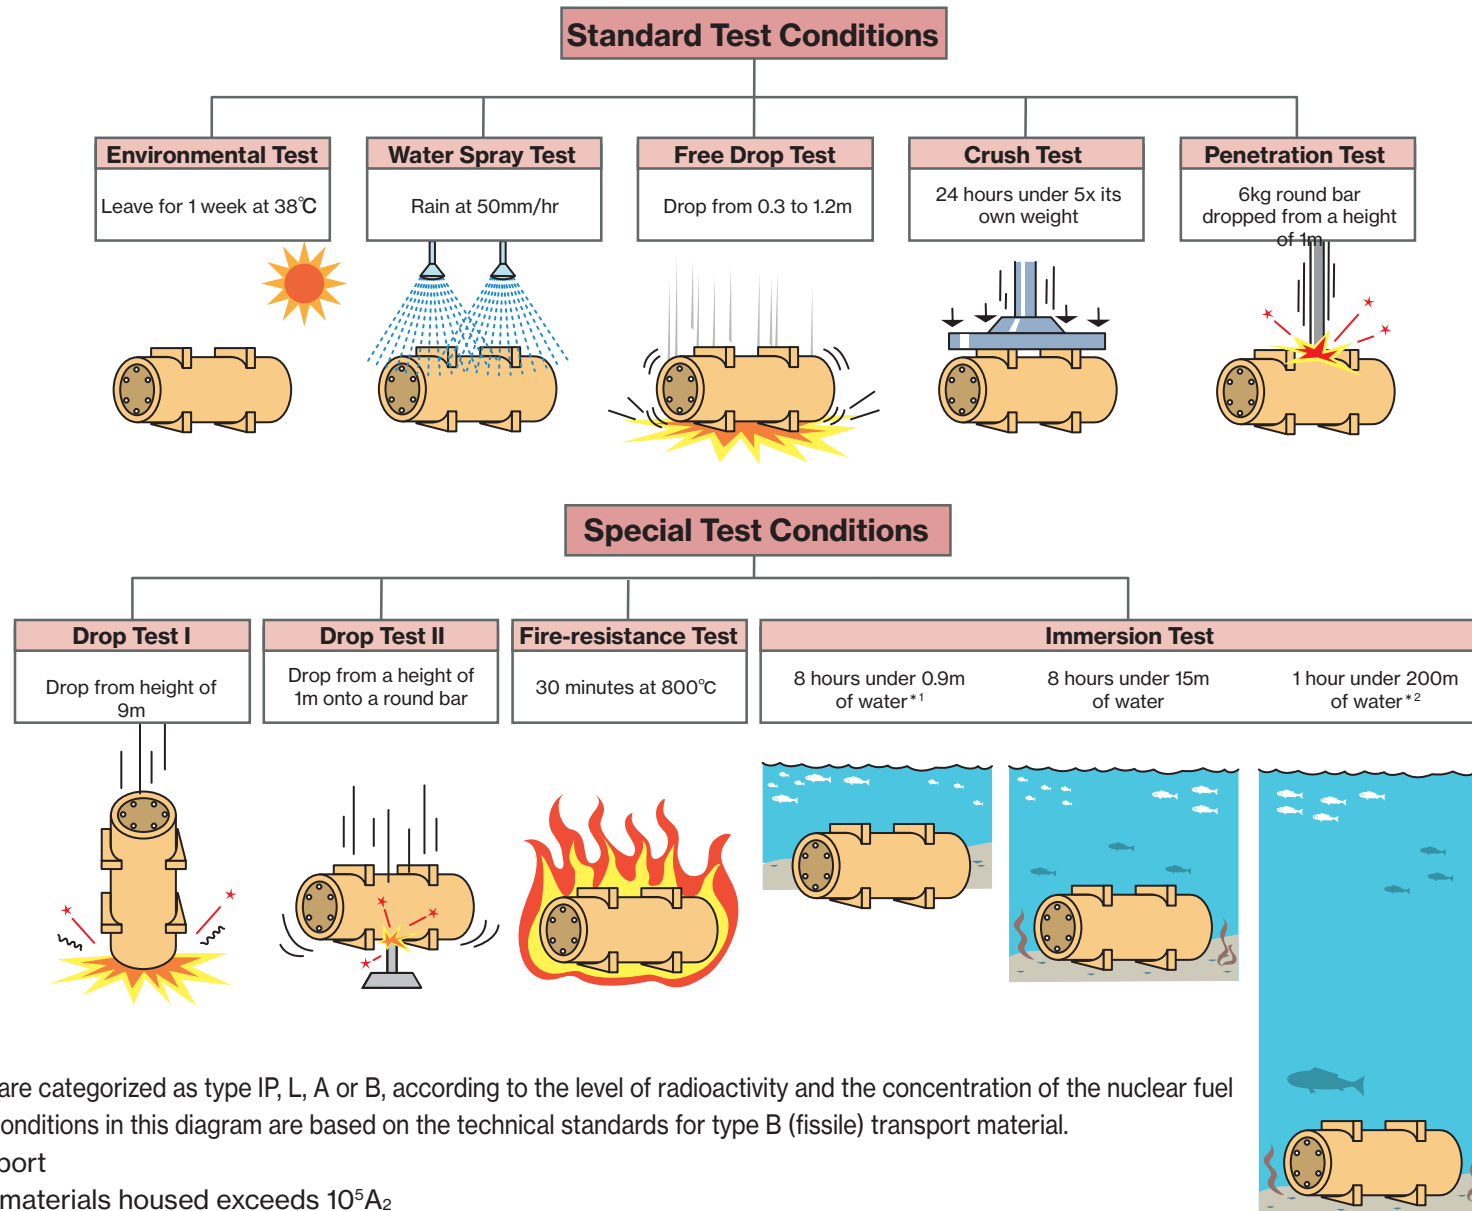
Standard Test Conditions

Environmental Test
Leave for 1 week at 38℃

Water Spray Test
Rain at 50mm/hr

Free Drop Test
Drop from 0.3 to 1.2m

Crush Test
24 hours under 5x its own weight

Penetration Test
6kg round bar dropped from a height of 1m

Special Test Conditions

Drop Test I
Drop from height of 9m

Drop Test II
Drop from a height of 1m onto a round bar

Fire-resistance Test
30 minutes at 800℃

Immersion Test
8 hours under 0.9m of water*1
8 hours under 15m of water
1 hour under 200m of water*2

are categorized as type IP, L, A or B, according to the level of radioactivity and the concentration of the nuclear fuel
onditions in this diagram are based on the technical standards for type B (fissile) transport material.
port
materials housed exceeds $10^5A_2$